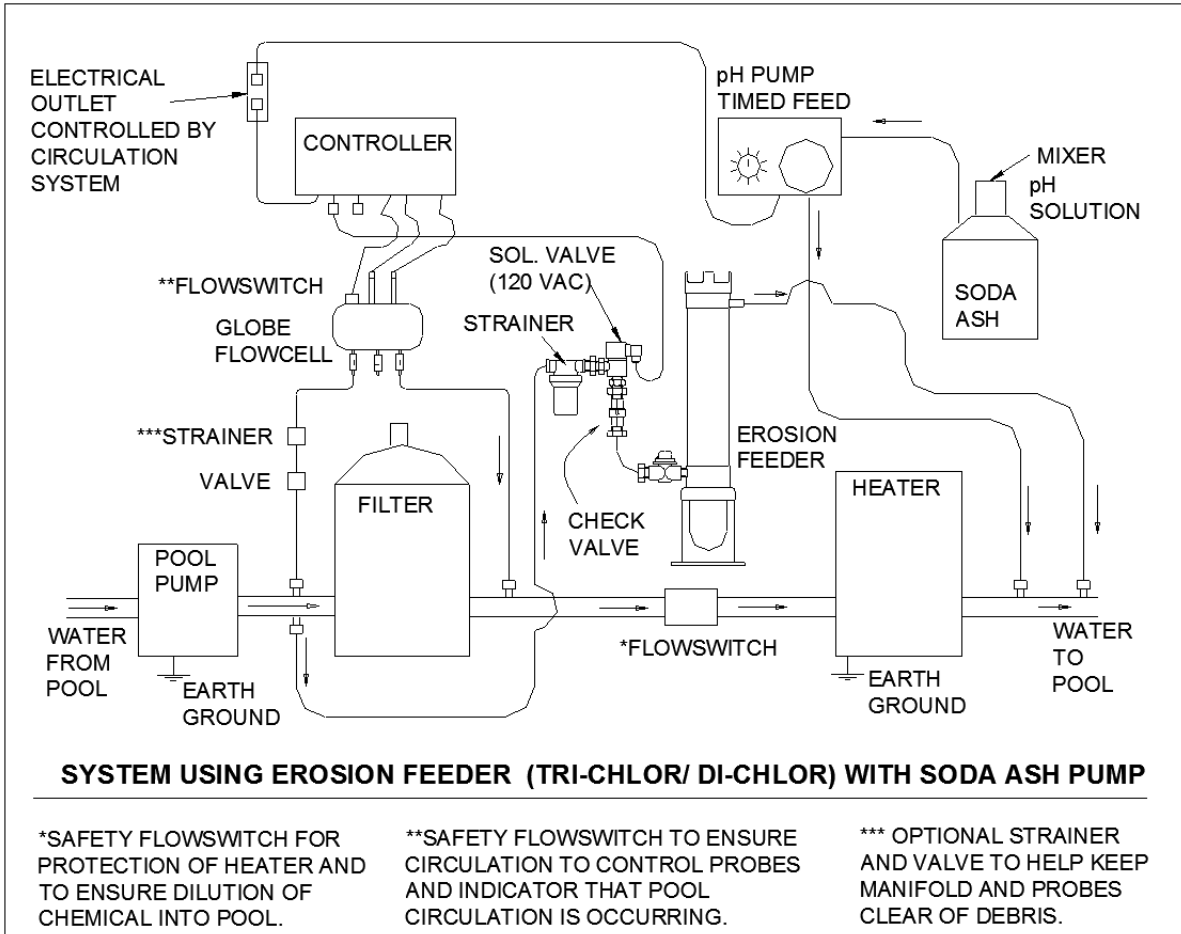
ELECTRICAL OUTLET CONTROLLED BY CIRCULATION SYSTEM

CONTROLLER

pH PUMP TIMED FEED

MIXER

pH SOLUTION

SODA ASH

**FLOWSWITCH

SOL. VALVE (120 VAC)

GLOBE FLOWCELL

STRAINER

***STRAINER

VALVE

FILTER

EROSION FEEDER

CHECK VALVE

HEATER

POOL PUMP

WATER FROM POOL

EARTH GROUND

*FLOWSWITCH

EARTH GROUND

WATER TO POOL

SYSTEM USING EROSION FEEDER (TRI-CHLOR/ DI-CHLOR) WITH SODA ASH PUMP

*SAFETY FLOWSWITCH FOR PROTECTION OF HEATER AND TO ENSURE DILUTION OF CHEMICAL INTO POOL.

**SAFETY FLOWSWITCH TO ENSURE CIRCULATION TO CONTROL PROBES AND INDICATOR THAT POOL CIRCULATION IS OCCURRING.

*** OPTIONAL STRAINER AND VALVE TO HELP KEEP MANIFOLD AND PROBES CLEAR OF DEBRIS.